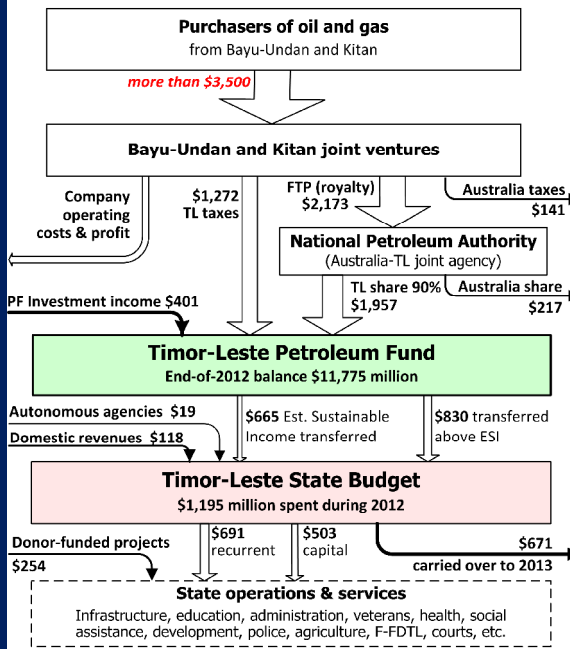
Purchasers of oil and gas
from Bayu-Undan and Kitan

more than $3,500

Bayu-Undan and Kitan joint ventures

Company operating costs & profit

$1,272 TL taxes

FTP (royalty) $2,173

Australia taxes $141

National Petroleum Authority
(Australia-TL joint agency)

TL share 90% $1,957

Australia share $217

PF Investment income $401

Timor-Leste Petroleum Fund
End-of-2012 balance $11,775 million

Autonomous agencies $19

Domestic revenues $118

$665 Est. Sustainable Income transferred

$830 transferred above ESI

Timor-Leste State Budget
$1,195 million spent during 2012

Donor-funded projects $254

$691 recurrent

$503 capital

$671 carried over to 2013

State operations & services
Infrastructure, education, administration, veterans, health, social assistance, development, police, agriculture, F-FDTL, courts, etc.